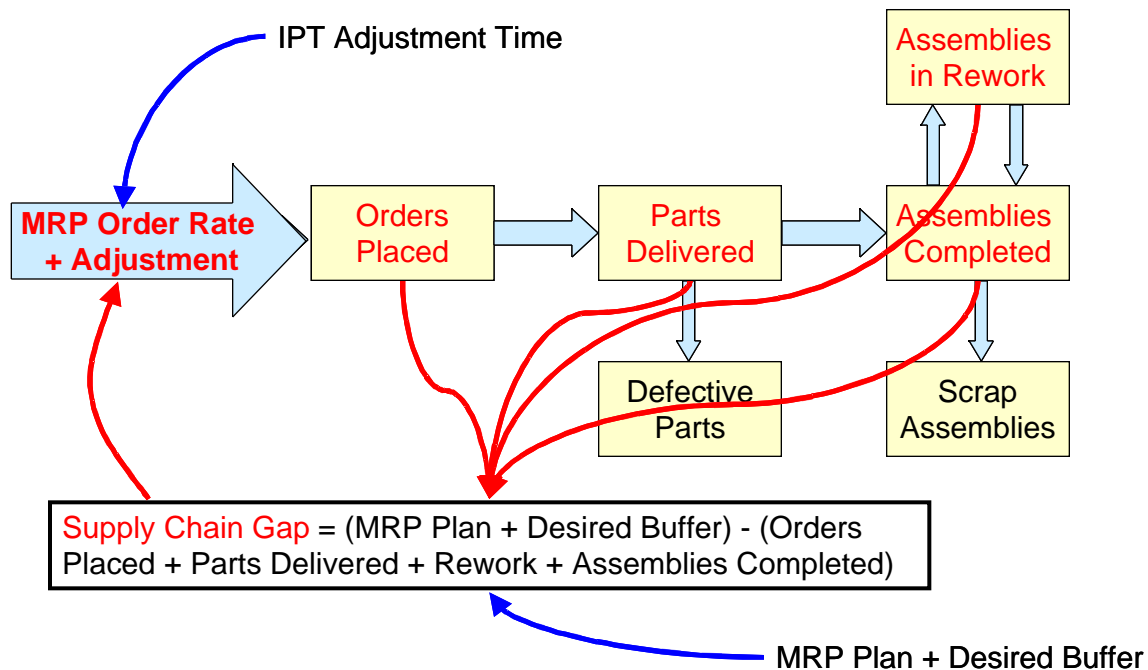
IPT Adjustment Time

Assemblies in Rework

MRP Order Rate + Adjustment

Orders Placed

Parts Delivered

Assemblies Completed

Defective Parts

Scrap Assemblies

Supply Chain Gap = (MRP Plan + Desired Buffer) - (Orders Placed + Parts Delivered + Rework + Assemblies Completed)

MRP Plan + Desired Buffer